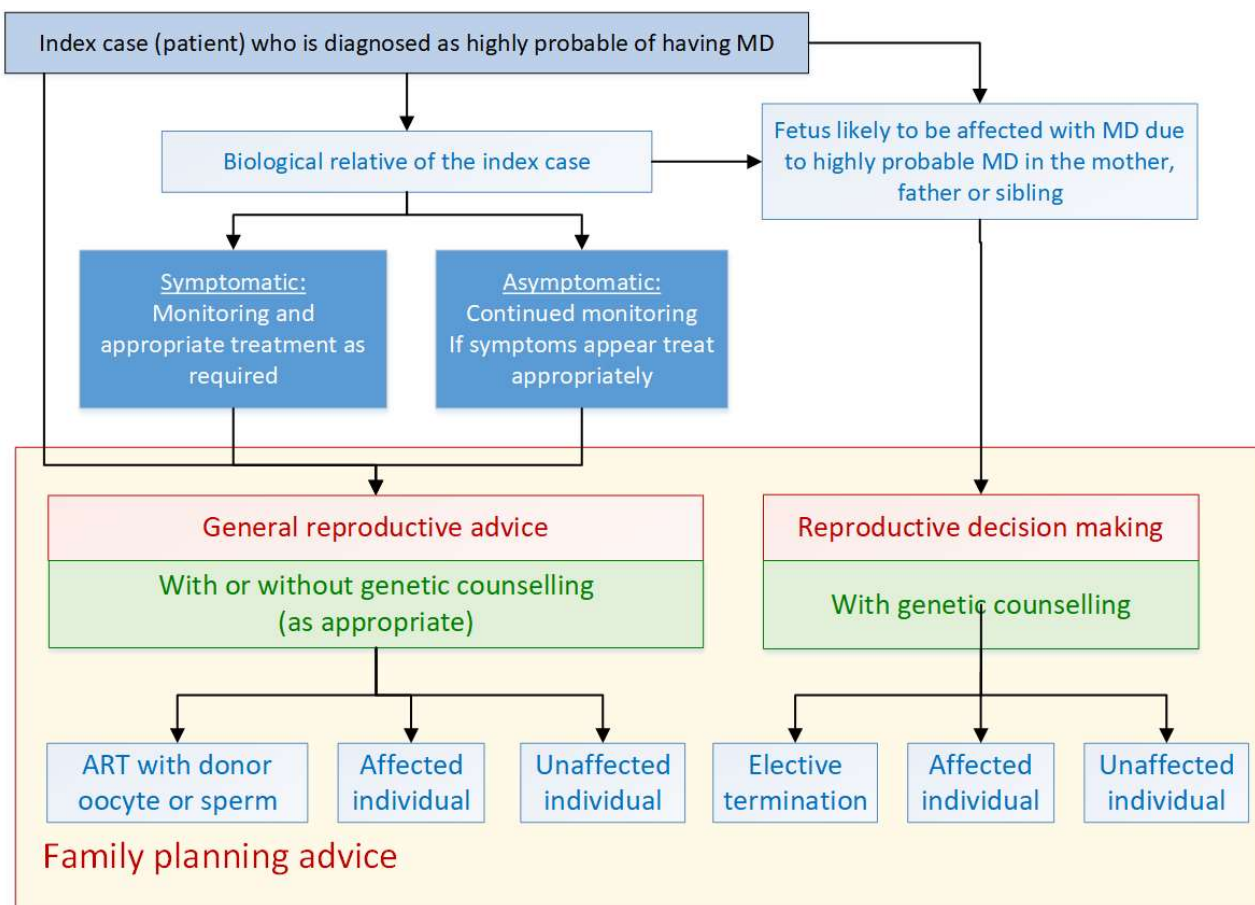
Index case (patient) who is diagnosed as highly probable of having MD

Biological relative of the index case

Fetus likely to be affected with MD due to highly probable MD in the mother, father or sibling

Symptomatic:
Monitoring and appropriate treatment as required

Asymptomatic:
Continued monitoring
If symptoms appear treat appropriately

General reproductive advice

With or without genetic counselling (as appropriate)

Reproductive decision making

With genetic counselling

ART with donor oocyte or sperm

Affected individual

Unaffected individual

Elective termination

Affected individual

Unaffected individual

Family planning advice